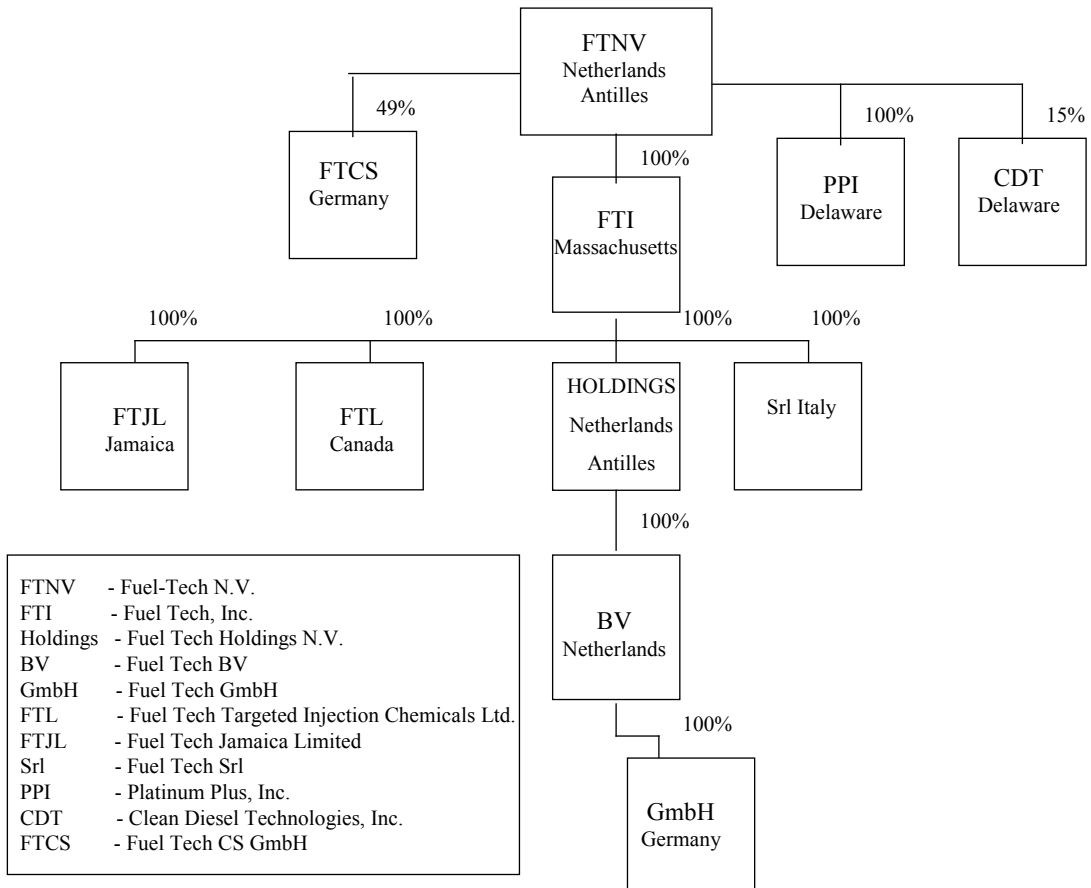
FTNV
Netherlands
Antilles

49%

FTCS
Germany

100%

FTI
Massachusetts

100%

PPI
Delaware

15%

CDT
Delaware

100%

100%

100%

100%

FTJL
Jamaica

FTL
Canada

HOLDINGS
Netherlands
Antilles

Srl Italy

100%

BV
Netherlands

100%

GmbH
Germany

FTNV - Fuel-Tech N.V.
FTI - Fuel Tech, Inc.
Holdings - Fuel Tech Holdings N.V.
BV - Fuel Tech BV
GmbH - Fuel Tech GmbH
FTL - Fuel Tech Targeted Injection Chemicals Ltd.
FTJL - Fuel Tech Jamaica Limited
Srl - Fuel Tech Srl
PPI - Platinum Plus, Inc.
CDT - Clean Diesel Technologies, Inc.
FTCS - Fuel Tech CS GmbH